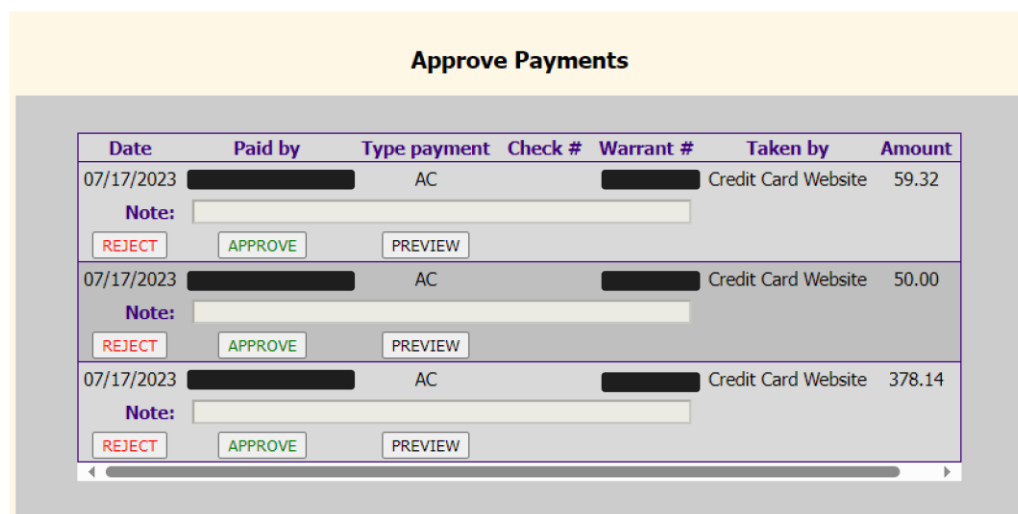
Approve Payments

| Date | Paid by | Type payment | Check # | Warrant # | Taken by | Amount |
|---|---|---|---|---|---|---|
| 07/17/2023 | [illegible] | AC | | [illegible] | Credit Card Website | 59.32 |
| 07/17/2023 | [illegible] | AC | | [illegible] | Credit Card Website | 50.00 |
| 07/17/2023 | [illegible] | AC | | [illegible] | Credit Card Website | 378.14 |

Note:
REJECT APPROVE PREVIEW

Note:
REJECT APPROVE PREVIEW

Note:
REJECT APPROVE PREVIEW